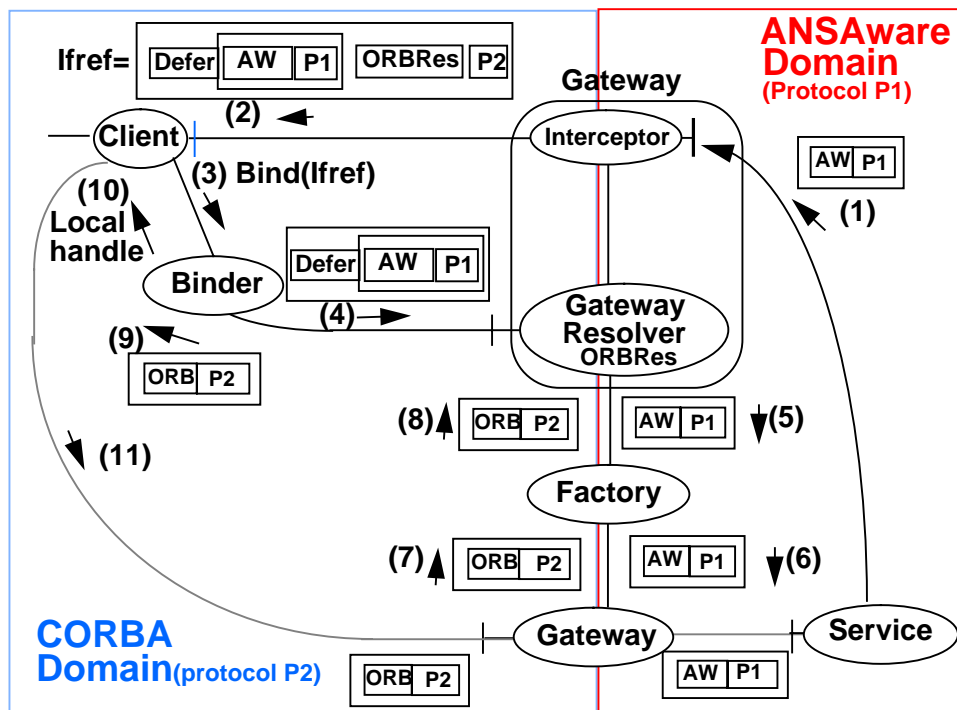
ANSAware Domain (Protocol P1)

Ifref= Defer AW P1 ORBRes P2

Gateway

(2)

Client

Interceptor

AW P1

(3) Bind(Ifref)

(10) Local handle

(1)

Defer AW P1

Binder

Gateway Resolver ORBRes

(4)

(9)

ORB P2

(8) ORB P2

AW P1 (5)

(11)

Factory

(7) ORB P2

AW P1 (6)

CORBA Domain(protocol P2)

Gateway

Service

ORB P2

AW P1